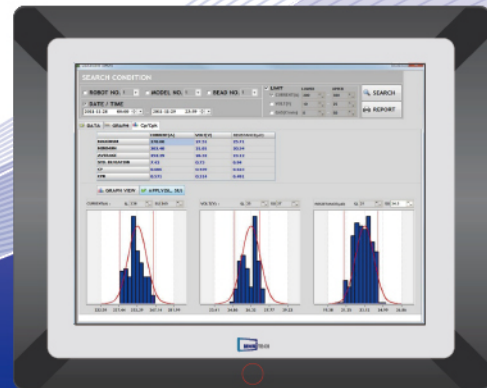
SEARCH CONDITION

ROBOT NO. 1
MODEL NO. 1
BEAD NO. 1
DATE / TIME
2013-12-20
2013-12-20
LIMIT
CURRENT
VOLTAGE
RESISTANCE
LOWER
UPPER
SEARCH
REPORT

DATA
GRAPH
CpCpk

| | CURRENT(A) | VOLT(V) | RESISTANCE(mΩ) |
|---|---|---|---|
| MAXIMUM | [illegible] | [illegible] | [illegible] |
| MINIMUM | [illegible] | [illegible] | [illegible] |
| AVERAGE | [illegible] | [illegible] | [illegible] |
| STD. DEVIATION | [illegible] | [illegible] | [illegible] |
| CP | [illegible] | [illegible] | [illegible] |
| CPK | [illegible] | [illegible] | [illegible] |

GRAPH VIEW
APPLY(SL, SU)

CURRENT(A)
VOLT(V)
RESISTANCE(mΩ)

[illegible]